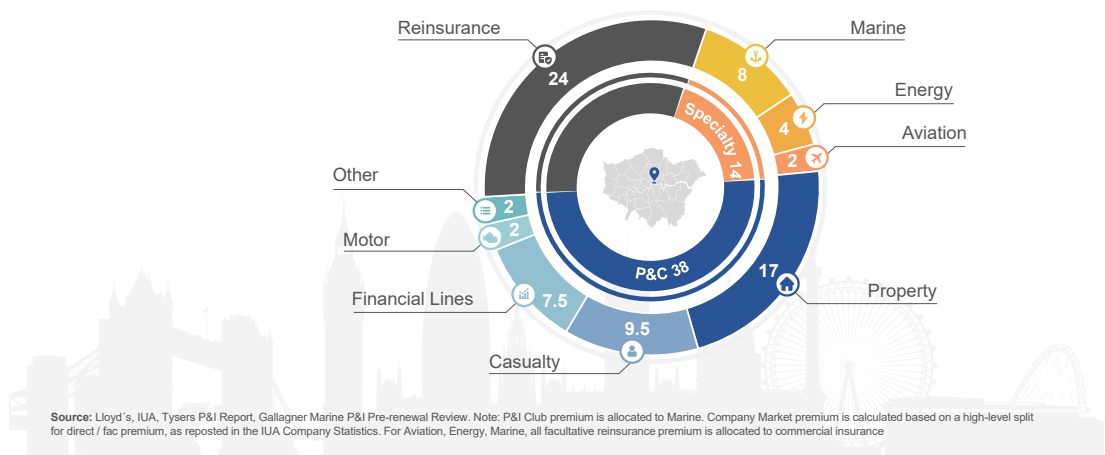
Reinsurance
24
Marine
8
Energy
4
Aviation
2
Specialty 14
Other
2
Motor
2
P&C 38
17
Property
Financial Lines
7.5
9.5
Casualty

**Source:** Lloyd´s, IUA, Tysers P&I Report, Gallagner Marine P&I Pre-renewal Review. Note: P&I Club premium is allocated to Marine. Company Market premium is calculated based on a high-level split for direct / fac premium, as reposted in the IUA Company Statistics. For Aviation, Energy, Marine, all facultative reinsurance premium is allocated to commercial insurance